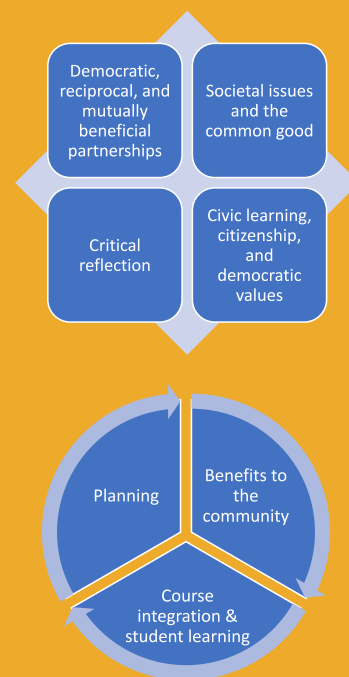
Democratic, reciprocal, and mutually beneficial partnerships

Societal issues and the common good

Critical reflection

Civic learning, citizenship, and democratic values

Planning

Benefits to the community

Course integration & student learning